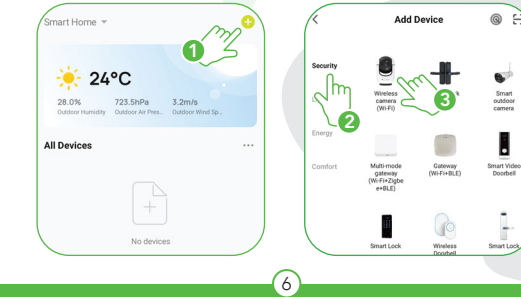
Smart Home

1

24°C

28.0%
Outdoor Humidity

723.5hPa
Outdoor Air Pres...

3.2m/s
Outdoor Wind Sp...

All Devices

No devices

Add Device

Security

2

Energy

Comfort

Wireless camera (Wi-Fi)

3

Smart outdoor camera

Multi-mode gateway (Wi-Fi+Zigbee+BLE)

Gateway (Wi-Fi+BLE)

Smart Video Doorbell

Smart Lock

Wireless Doorbell

Smart Lock

6